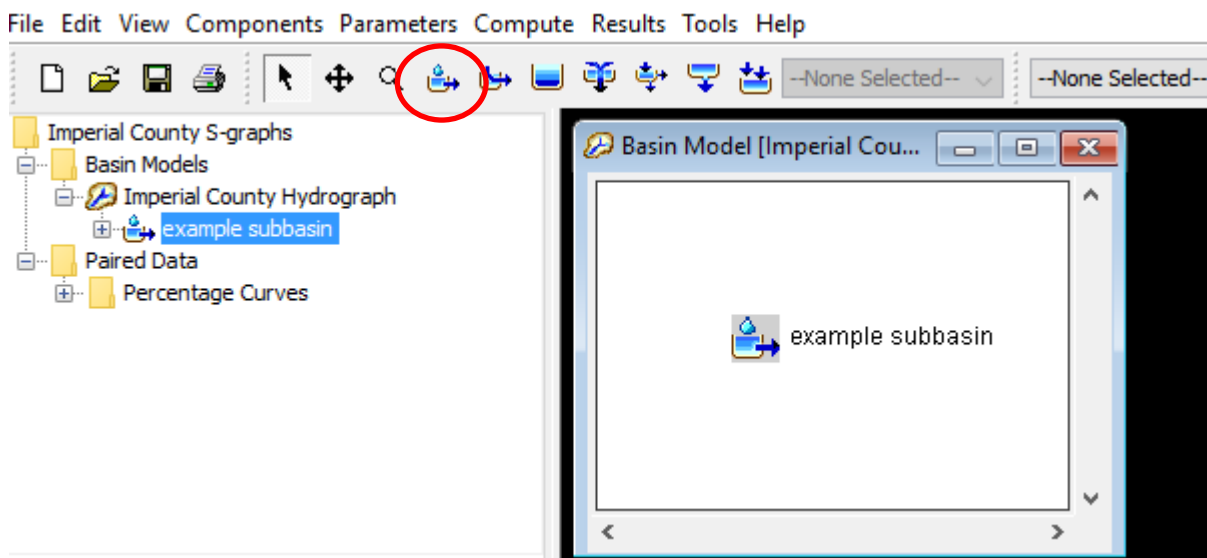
File Edit View Components Parameters Compute Results Tools Help

--None Selected-- --None Selected--

Imperial County S-graphs
Basin Models
Imperial County Hydrograph
example subbasin
Paired Data
Percentage Curves

Basin Model [Imperial Cou...

example subbasin